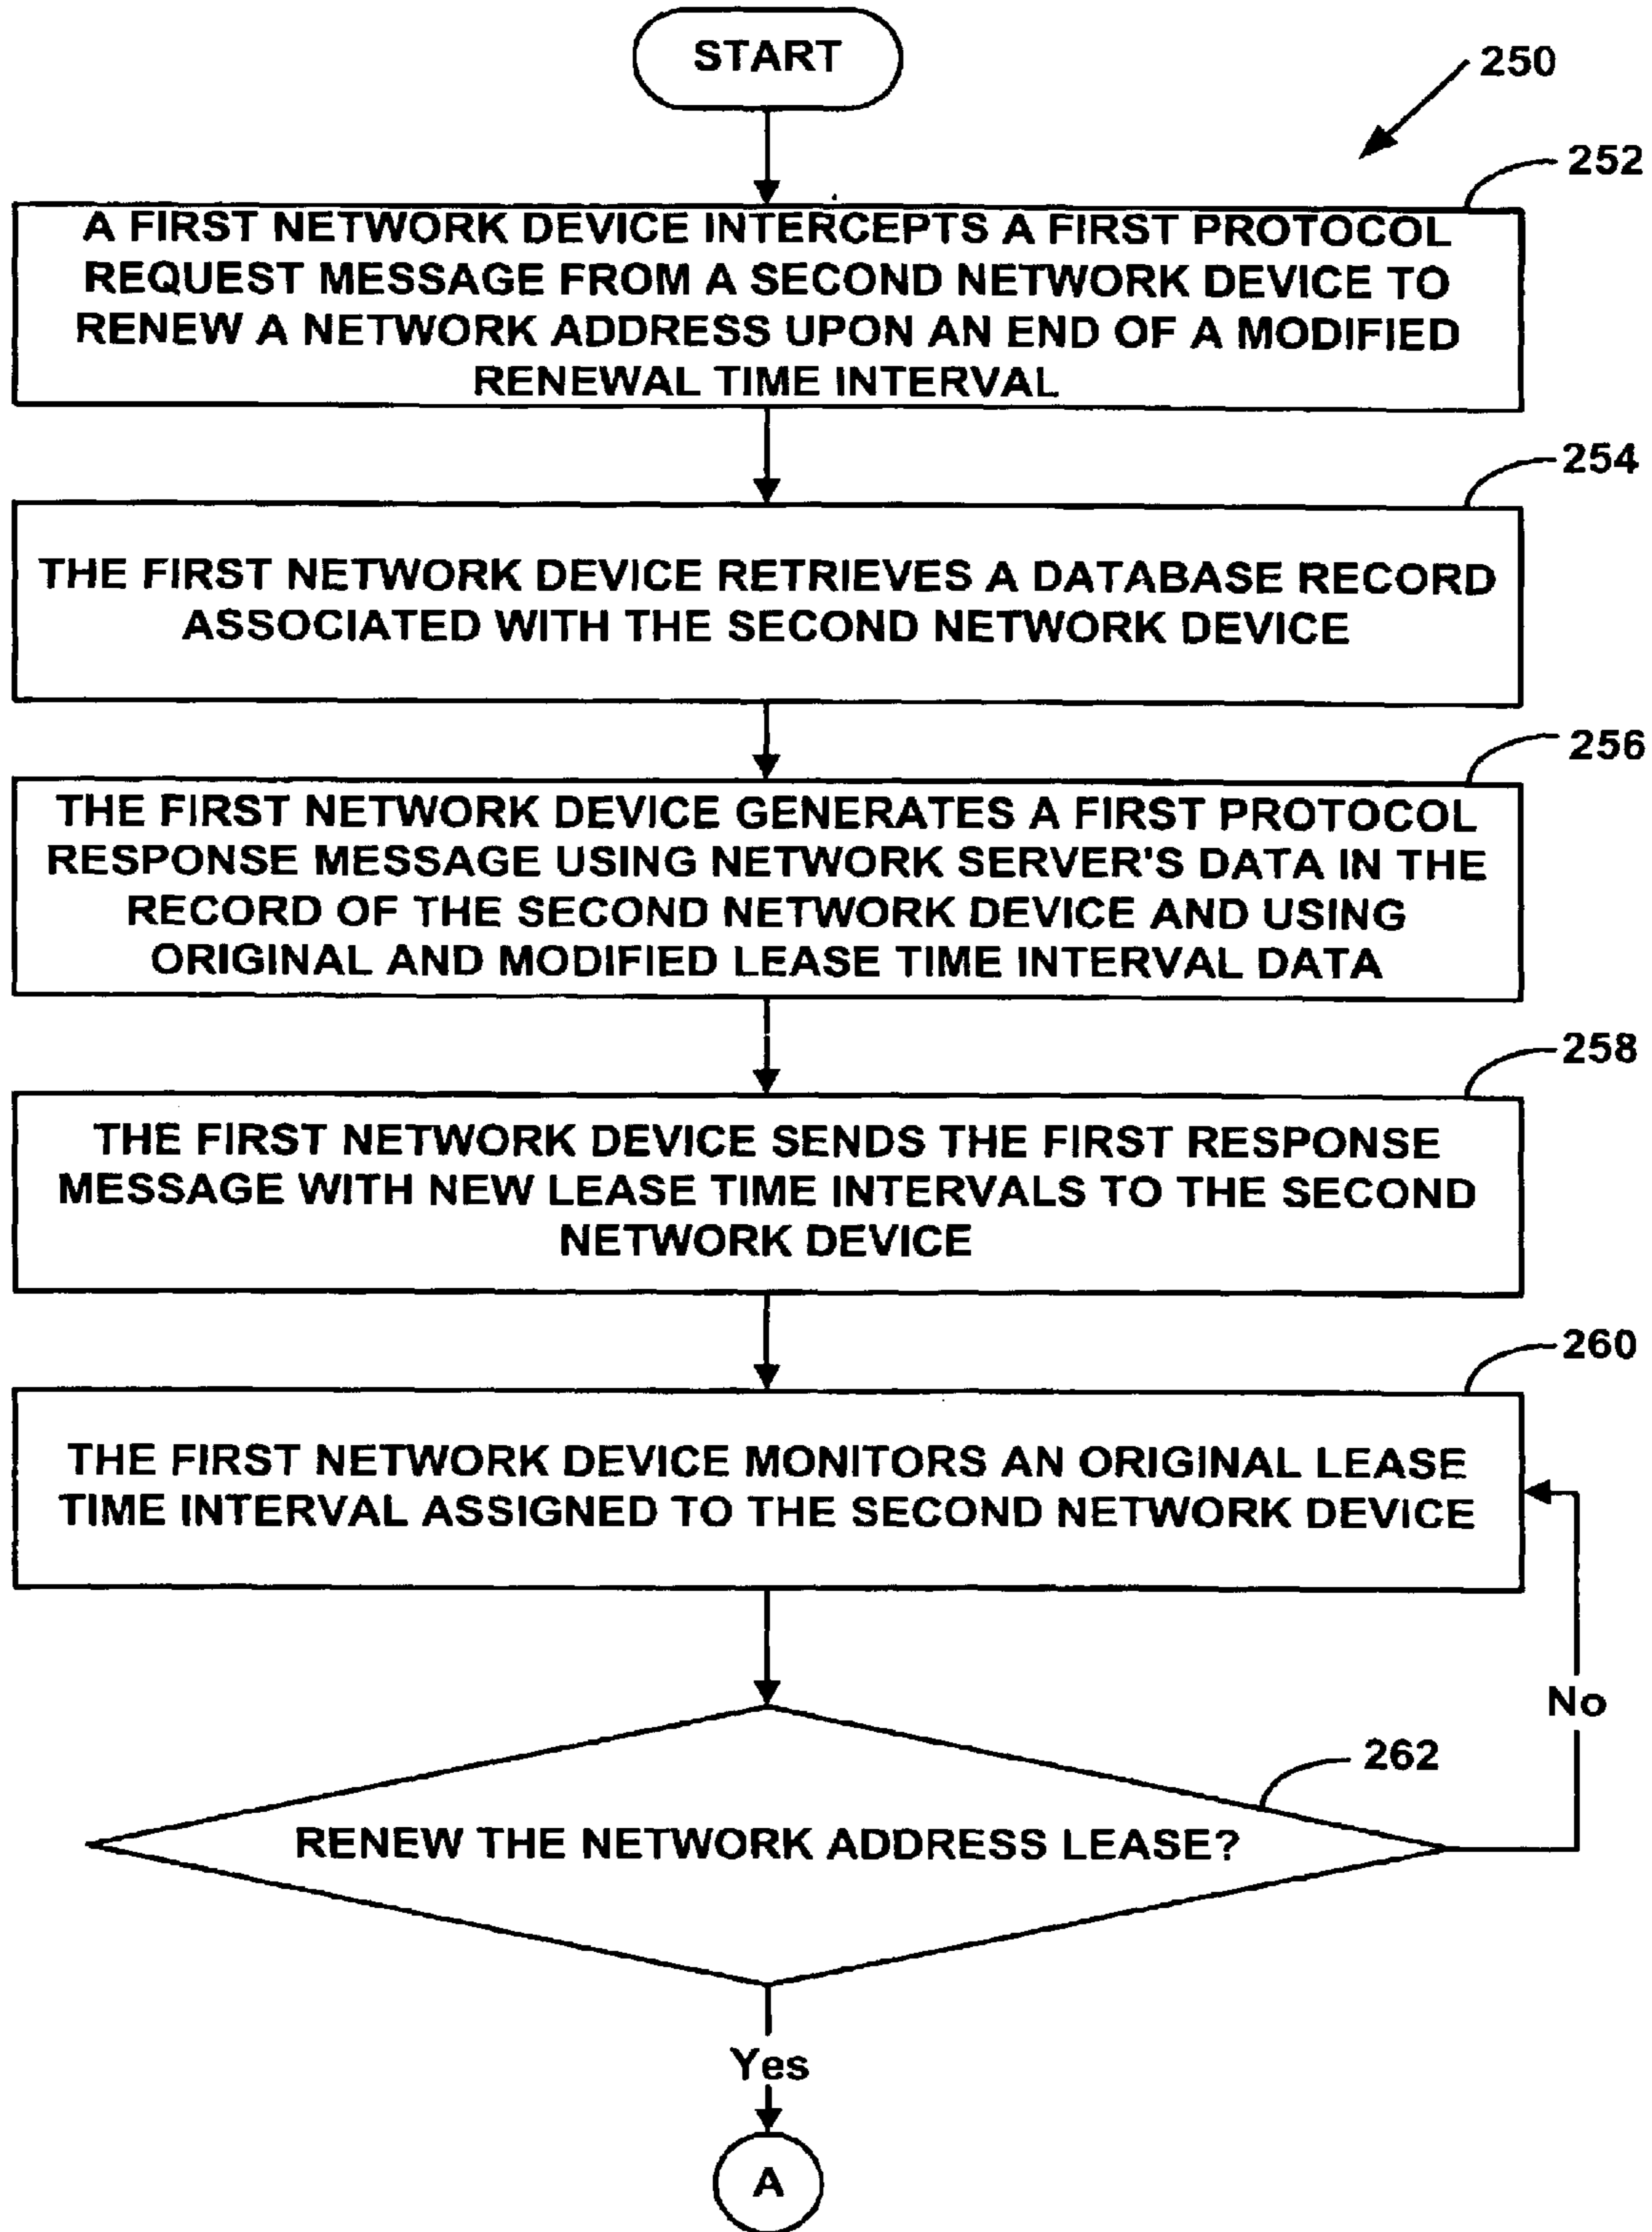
START

250

252

A FIRST NETWORK DEVICE INTERCEPTS A FIRST PROTOCOL REQUEST MESSAGE FROM A SECOND NETWORK DEVICE TO RENEW A NETWORK ADDRESS UPON AN END OF A MODIFIED RENEWAL TIME INTERVAL

254

THE FIRST NETWORK DEVICE RETRIEVES A DATABASE RECORD ASSOCIATED WITH THE SECOND NETWORK DEVICE

256

THE FIRST NETWORK DEVICE GENERATES A FIRST PROTOCOL RESPONSE MESSAGE USING NETWORK SERVER'S DATA IN THE RECORD OF THE SECOND NETWORK DEVICE AND USING ORIGINAL AND MODIFIED LEASE TIME INTERVAL DATA

258

THE FIRST NETWORK DEVICE SENDS THE FIRST RESPONSE MESSAGE WITH NEW LEASE TIME INTERVALS TO THE SECOND NETWORK DEVICE

260

THE FIRST NETWORK DEVICE MONITORS AN ORIGINAL LEASE TIME INTERVAL ASSIGNED TO THE SECOND NETWORK DEVICE

No

262

RENEW THE NETWORK ADDRESS LEASE?

Yes

A